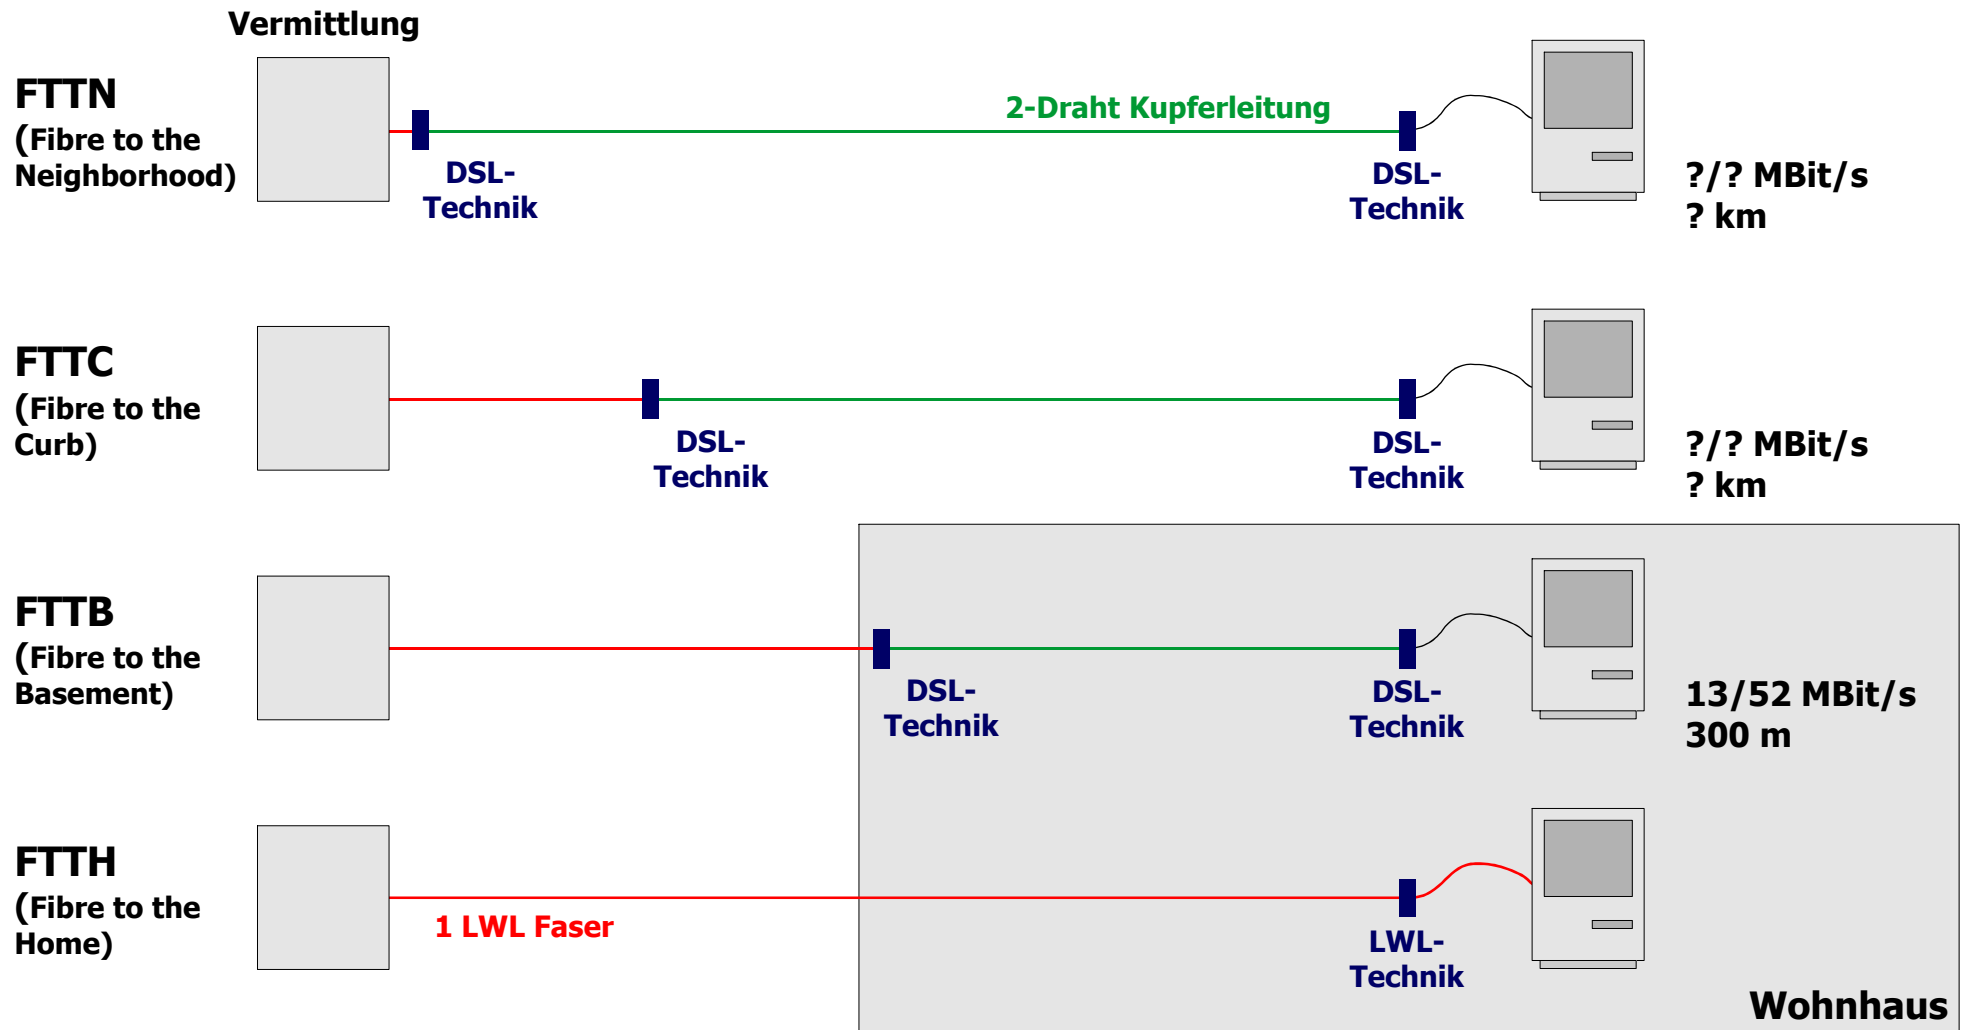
Vermittlung

FTTN
(Fibre to the Neighborhood)

2-Draht Kupferleitung

DSL-Technik

DSL-Technik

?/? MBit/s
? km

FTTC
(Fibre to the Curb)

DSL-Technik

DSL-Technik

?/? MBit/s
? km

FTTB
(Fibre to the Basement)

DSL-Technik

DSL-Technik

13/52 MBit/s
300 m

FTTH
(Fibre to the Home)

1 LWL Faser

LWL-Technik

Wohnhaus